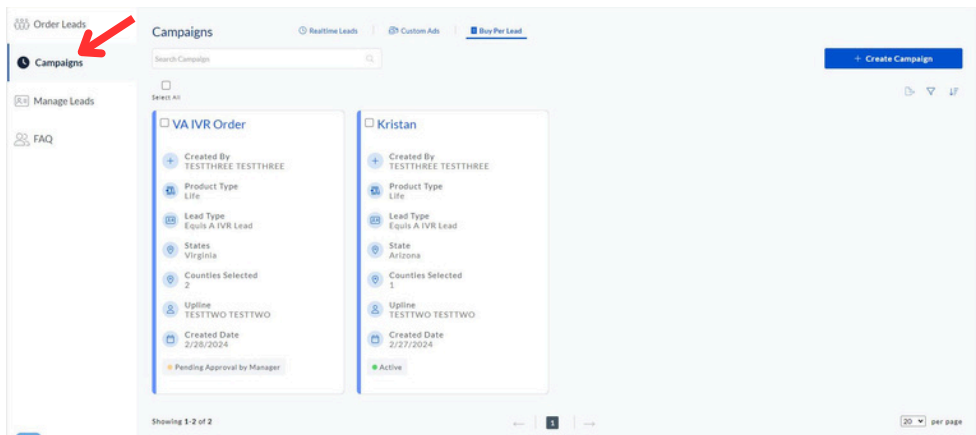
Order Leads

Campaigns

Manage Leads

FAQ

Campaigns

Realtime Leads

Custom Ads

Buy Per Lead

Search Campaigns

+ Create Campaign

Select All

VA IVR Order

Created By
TESTTHREE TESTTHREE

Product Type
Life

Lead Type
Equis A IVR Lead

States
Virginia

Counties Selected
2

Upline
TESTTWO TESTTWO

Created Date
2/28/2024

Pending Approval by Manager

Kristan

Created By
TESTTHREE TESTTHREE

Product Type
Life

Lead Type
Equis A IVR Lead

State
Arizona

Counties Selected
1

Upline
TESTTWO TESTTWO

Created Date
2/27/2024

Active

Showing 1-2 of 2

1

20 per page